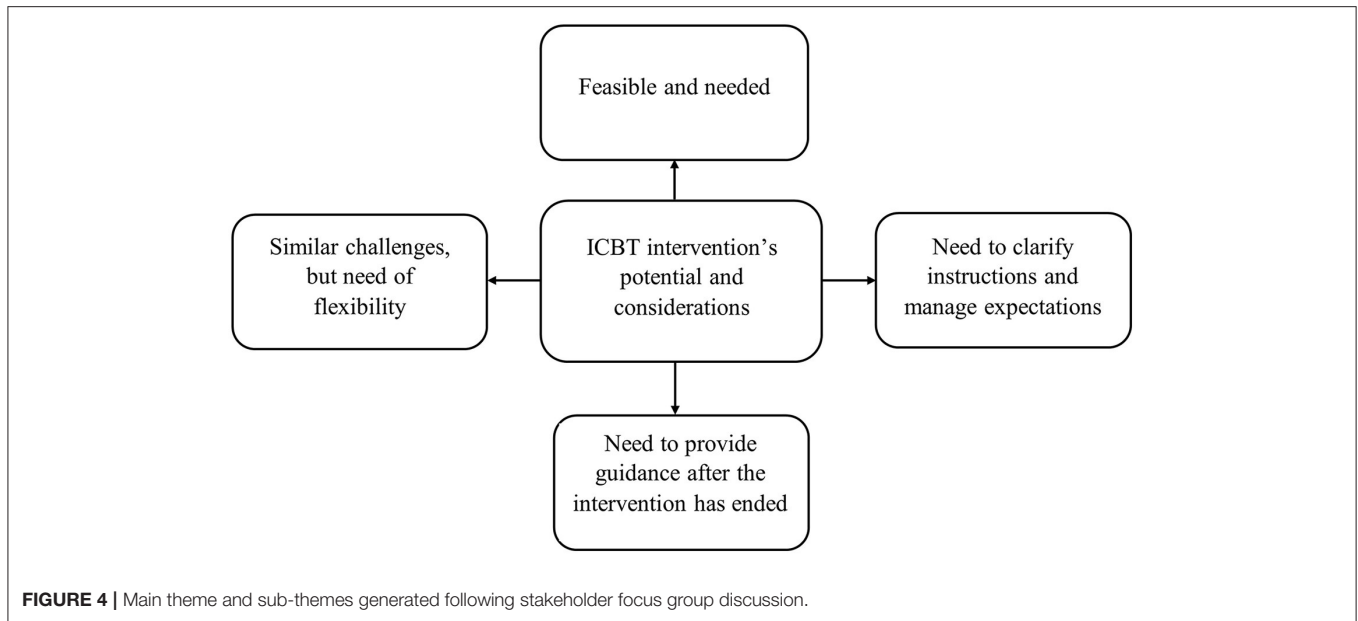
Feasible and needed

Similar challenges, but need of flexibility

ICBT intervention's potential and considerations

Need to clarify instructions and manage expectations

Need to provide guidance after the intervention has ended

**FIGURE 4 |** Main theme and sub-themes generated following stakeholder focus group discussion.